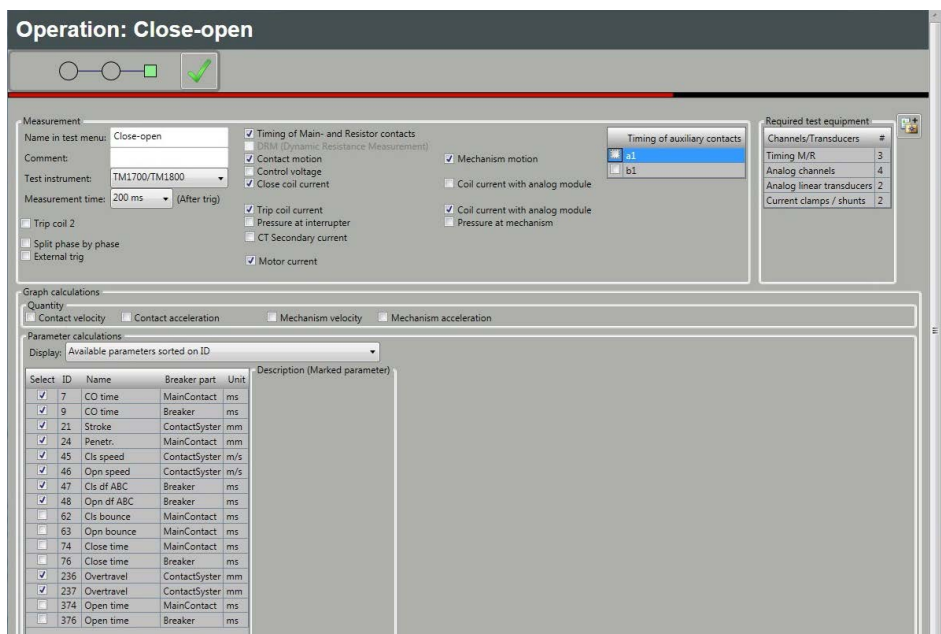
Operation: Close-open

Measurement
Name in test menu: Close-open
Comment:
Test instrument: TM1700/TM1800
Measurement time: 200 ms (After trig)
Trip coil 2
Split phase by phase
External trig

Timing of Main- and Resistor contacts
DRM (Dynamic Resistance Measurement)
Contact motion
Control voltage
Close coil current
Trip coil current
Pressure at interrupter
CT Secondary current
Motor current

Mechanism motion
Coil current with analog module
Coil current with analog module
Pressure at mechanism

Timing of auxiliary contacts
a1
b1

Required test equipment

| Channels/Transducers | # |
|---|---|
| Timing M/R | 3 |
| Analog channels | 4 |
| Analog linear transducers | 2 |
| Current clamps / shunts | 2 |

Graph calculations
Quantity
Contact velocity
Contact acceleration
Mechanism velocity
Mechanism acceleration

Parameter calculations
Display: Available parameters sorted on ID

Description (Marked parameter)

| Select | ID | Name | Breaker part | Unit |
|---|---|---|---|---|
| ✓ | 7 | CO time | MainContact | ms |
| ✓ | 9 | CO time | Breaker | ms |
| ✓ | 21 | Stroke | ContactSyster | mm |
| ✓ | 24 | Penetr. | MainContact | mm |
| ✓ | 45 | Cls speed | ContactSyster | m/s |
| ✓ | 46 | Opn speed | ContactSyster | m/s |
| ✓ | 47 | Cls df ABC | Breaker | ms |
| ✓ | 48 | Opn df ABC | Breaker | ms |
| | 62 | Cls bounce | MainContact | ms |
| | 63 | Opn bounce | MainContact | ms |
| | 74 | Close time | MainContact | ms |
| | 76 | Close time | Breaker | ms |
| ✓ | 236 | Overtravel | ContactSyster | mm |
| ✓ | 237 | Overtravel | ContactSyster | mm |
| | 374 | Open time | MainContact | ms |
| | 376 | Open time | Breaker | ms |